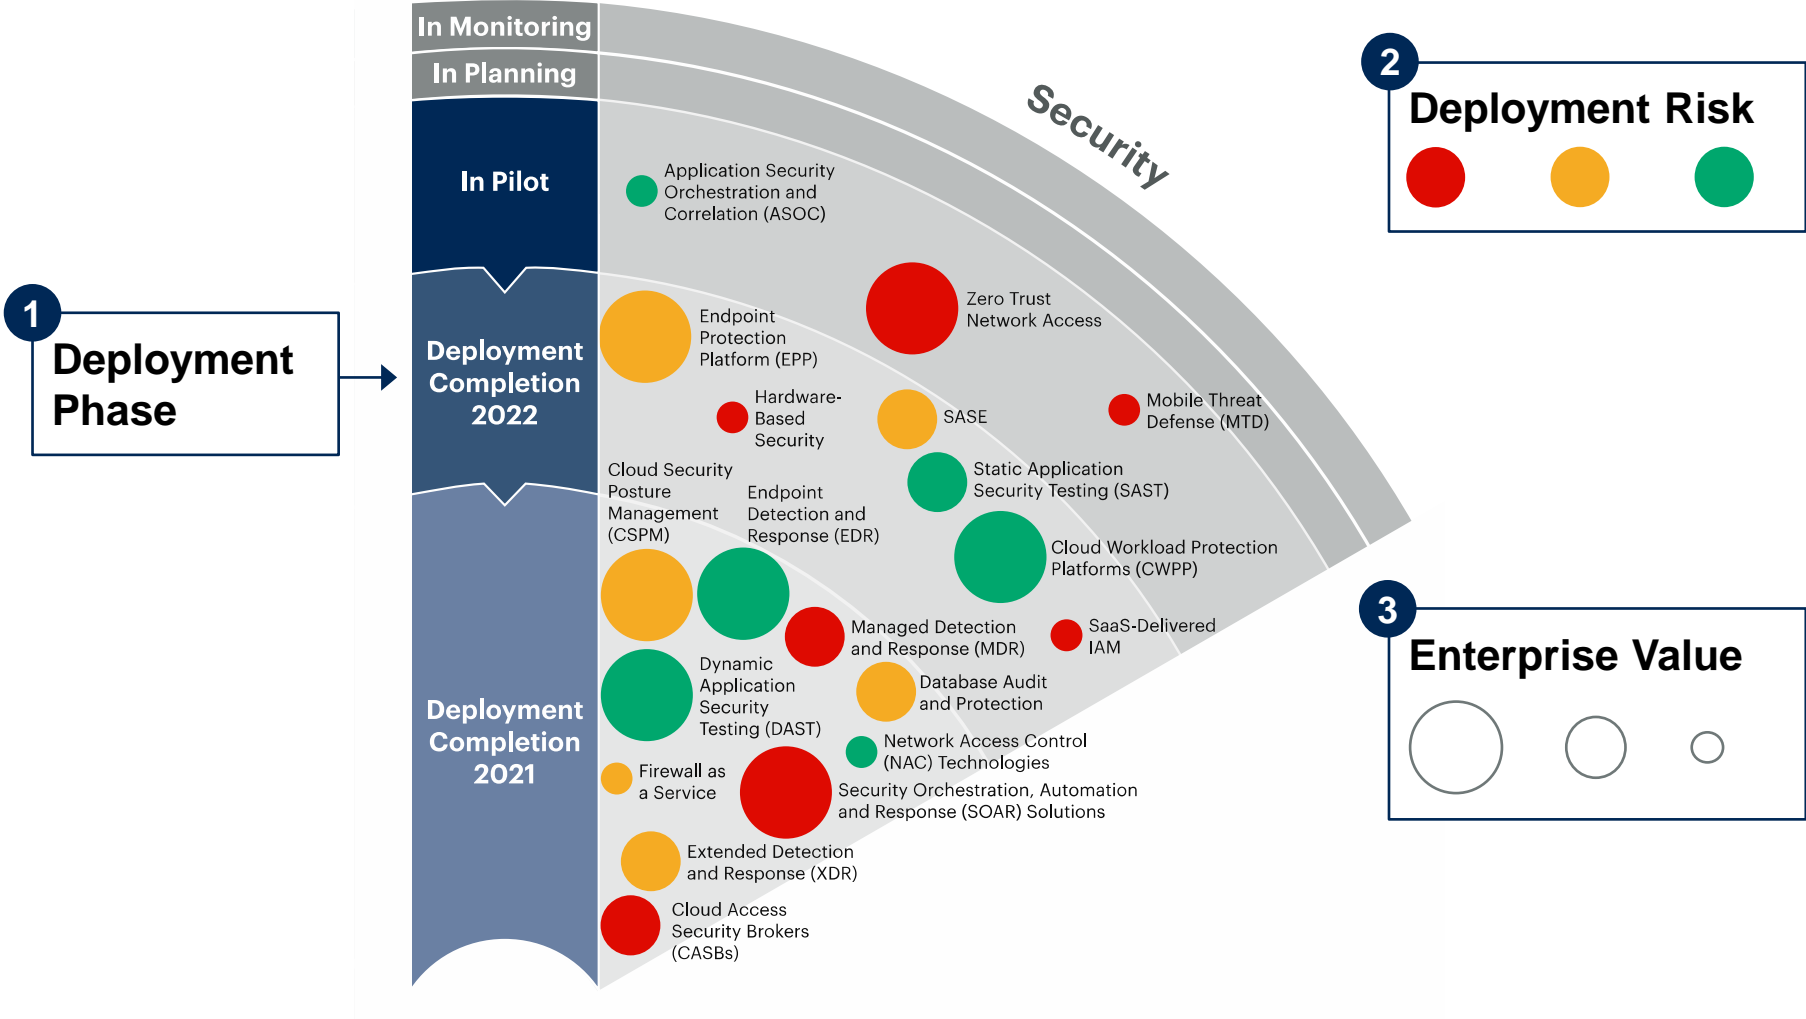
In Monitoring
In Planning
In Pilot
Deployment Completion 2022
Deployment Completion 2021

Security

1
Deployment Phase

2
Deployment Risk

3
Enterprise Value

Application Security Orchestration and Correlation (ASOC)

Endpoint Protection Platform (EPP)

Zero Trust Network Access

Hardware-Based Security

SASE

Mobile Threat Defense (MTD)

Cloud Security Posture Management (CSPM)

Endpoint Detection and Response (EDR)

Static Application Security Testing (SAST)

Cloud Workload Protection Platforms (CWPP)

Managed Detection and Response (MDR)

SaaS-Delivered IAM

Dynamic Application Security Testing (DAST)

Database Audit and Protection

Network Access Control (NAC) Technologies

Firewall as a Service

Security Orchestration, Automation and Response (SOAR) Solutions

Extended Detection and Response (XDR)

Cloud Access Security Brokers (CASBs)